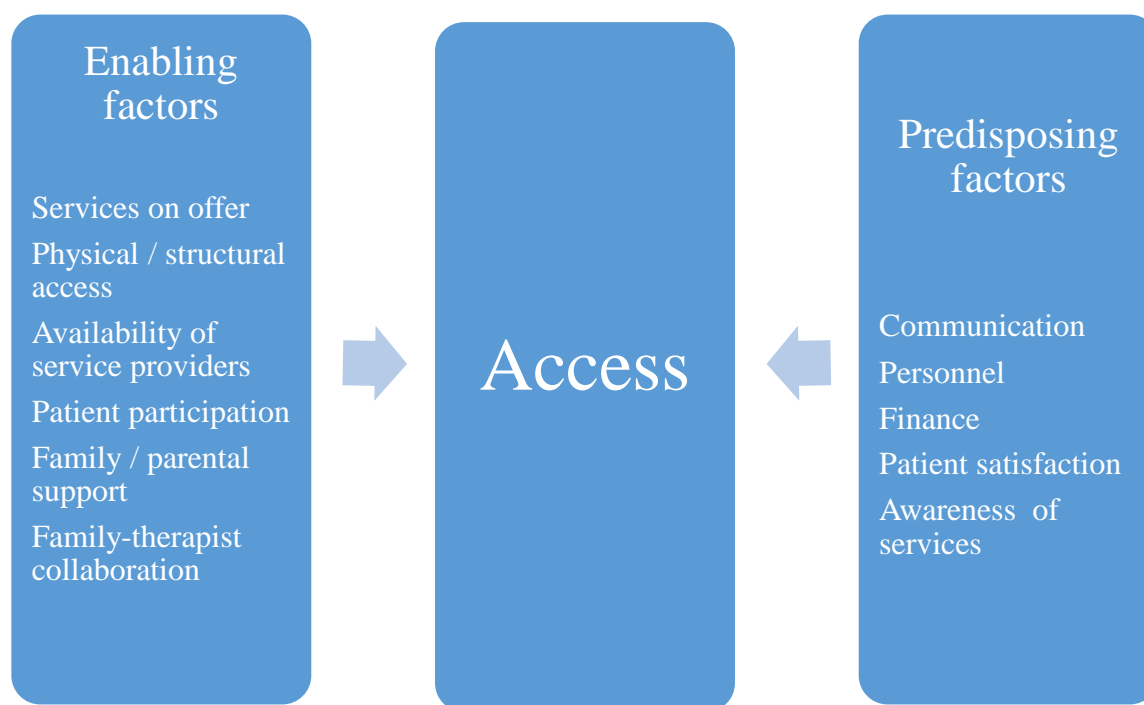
Enabling factors

Services on offer
Physical / structural access
Availability of service providers
Patient participation
Family / parental support
Family-therapist collaboration

Access

Predisposing factors

Communication
Personnel
Finance
Patient satisfaction
Awareness of services